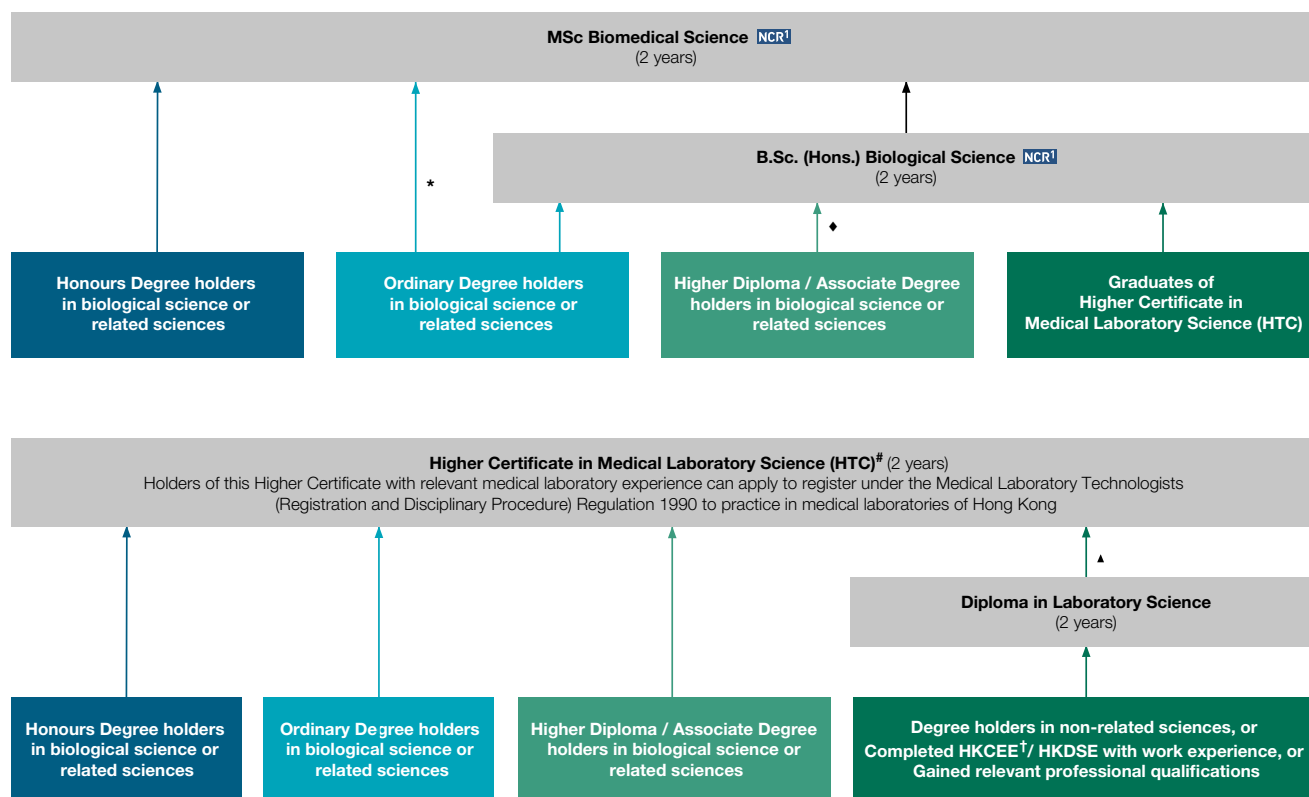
MSc Biomedical Science NCR$^1$
(2 years)

B.Sc. (Hons.) Biological Science NCR$^1$
(2 years)

*

◆

Honours Degree holders in biological science or related sciences

Ordinary Degree holders in biological science or related sciences

Higher Diploma / Associate Degree holders in biological science or related sciences

Graduates of Higher Certificate in Medical Laboratory Science (HTC)

Higher Certificate in Medical Laboratory Science (HTC)$^\#$ (2 years)
Holders of this Higher Certificate with relevant medical laboratory experience can apply to register under the Medical Laboratory Technologists (Registration and Disciplinary Procedure) Regulation 1990 to practice in medical laboratories of Hong Kong

▲

Diploma in Laboratory Science
(2 years)

Honours Degree holders in biological science or related sciences

Ordinary Degree holders in biological science or related sciences

Higher Diploma / Associate Degree holders in biological science or related sciences

Degree holders in non-related sciences, or Completed HKCEE$^†$/ HKDSE with work experience, or Gained relevant professional qualifications